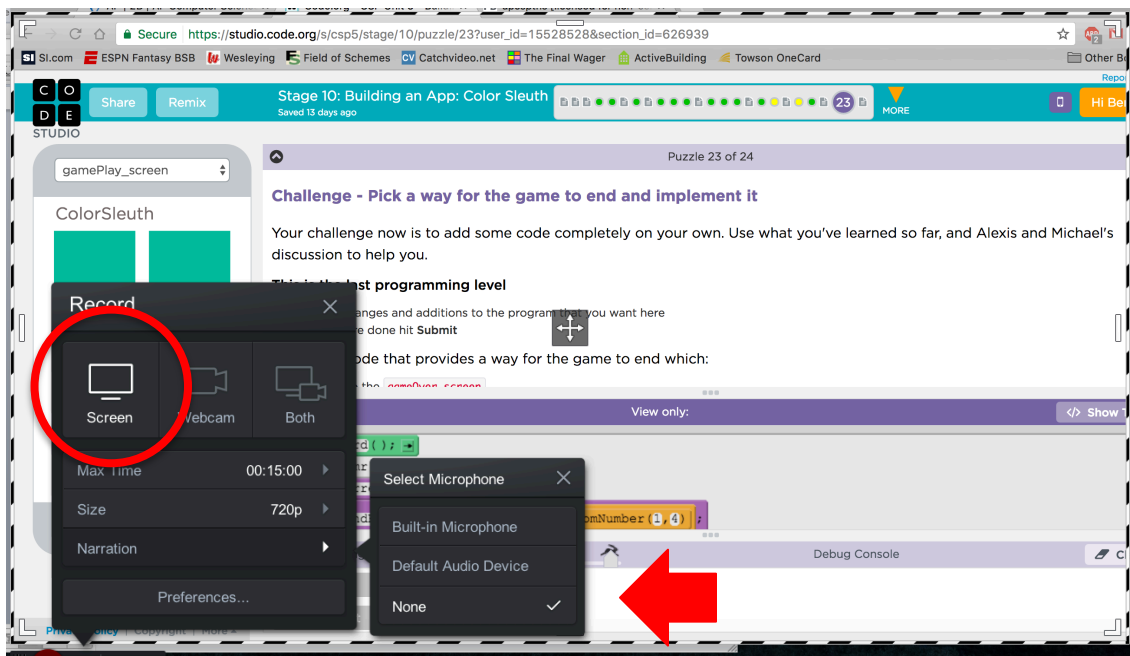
Secure https://studio.code.org/s/csp5/stage/10/puzzle/23?user_id=15528528&section_id=626939

SI.com ESPN Fantasy BSB Wesleying Field of Schemes Catchvideo.net The Final Wager ActiveBuilding Towson OneCard Other B

C O D E STUDIO Share Remix Stage 10: Building an App: Color Sleuth Saved 13 days ago 23 MORE Hi Be

gamePlay_screen

ColorSleuth

Puzzle 23 of 24

Challenge - Pick a way for the game to end and implement it

Your challenge now is to add some code completely on your own. Use what you've learned so far, and Alexis and Michael's discussion to help you.

This is the last programming level

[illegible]anges and additions to the program that you want here
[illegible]e done hit Submit

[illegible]ode that provides a way for the game to end which:

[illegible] the gameOver_screen

View only: Show

Debug Console

Record

Screen Webcam Both

Max Time 00:15:00

Size 720p

Narration

Preferences...

Select Microphone

Built-in Microphone

Default Audio Device

None

Privacy Policy | Copyright | More